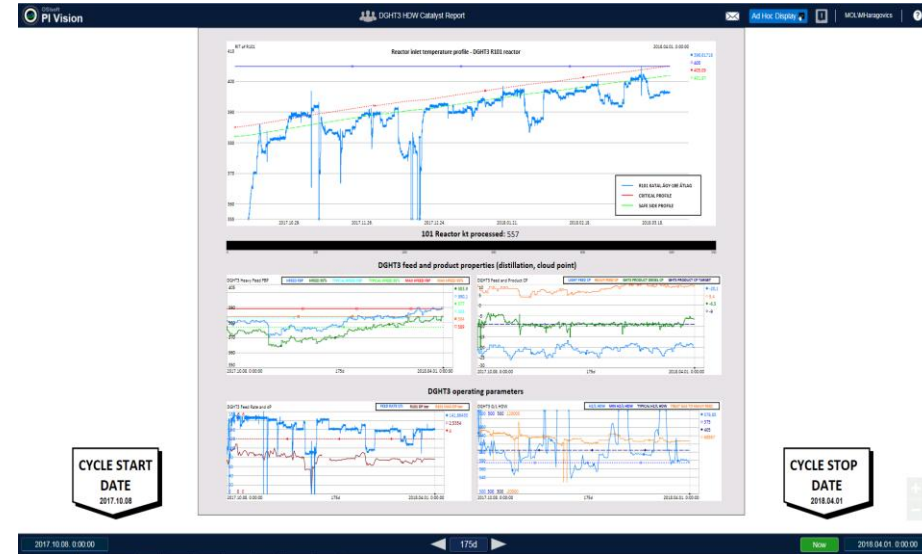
OSIsoft PI Vision

DGHT3 HDW Catalyst Report

Ad Hoc Display

MOL\MHaragovics

?

Reactor inlet temperature profile - DGHT3 R101 reactor

2018.04.01. 0:00:00

405

390

375

2017.10.26

2017.11.26

2017.12.24

2018.01.21

2018.02.18

2018.03.18

R101 KATALIZÁTOR ÁTLAG

CRITICAL PROFILE

SAFE SIDE PROFILE

101 Reactor kt processed: 557

DGHT3 feed and product properties (distillation, cloud point)

2017.10.08. 0:00:00

175d

2018.04.01. 0:00:00

2017.10.08. 0:00:00

175d

2018.04.01. 0:00:00

DGHT3 operating parameters

2017.10.08. 0:00:00

175d

2018.04.01. 0:00:00

2017.10.08. 0:00:00

175d

2018.04.01. 0:00:00

CYCLE START DATE 2017.10.08

CYCLE STOP DATE 2018.04.01

2017.10.08. 0:00:00

175d

Now

2018.04.01. 0:00:00